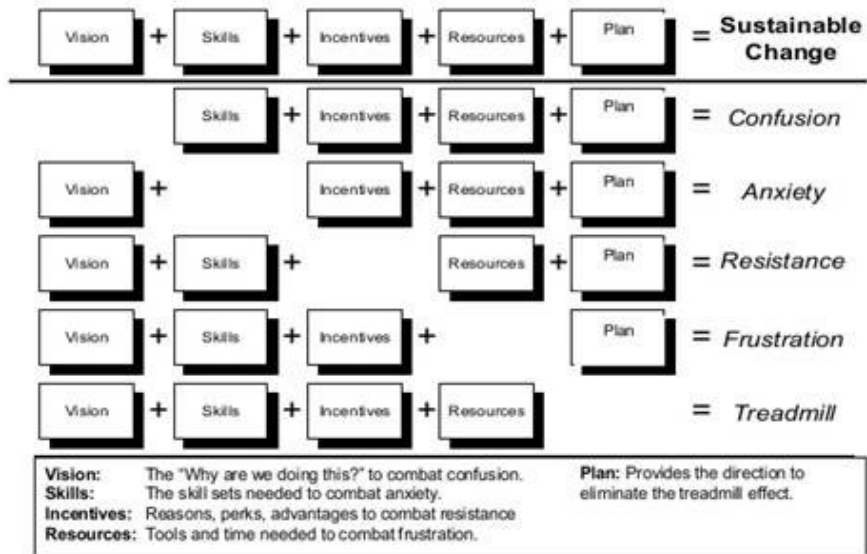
| | | | | | | | | | | |
|---|---|---|---|---|---|---|---|---|---|---|
| Vision | + | Skills | + | Incentives | + | Resources | + | Plan | = | Sustainable Change |
| | | Skills | + | Incentives | + | Resources | + | Plan | = | *Confusion* |
| Vision | + | | | Incentives | + | Resources | + | Plan | = | *Anxiety* |
| Vision | + | Skills | + | | | Resources | + | Plan | = | *Resistance* |
| Vision | + | Skills | + | Incentives | + | | | Plan | = | *Frustration* |
| Vision | + | Skills | + | Incentives | + | Resources | | | = | *Treadmill* |

**Vision:** The "Why are we doing this?" to combat confusion.
**Skills:** The skill sets needed to combat anxiety.
**Incentives:** Reasons, perks, advantages to combat resistance
**Resources:** Tools and time needed to combat frustration.

**Plan:** Provides the direction to eliminate the treadmill effect.